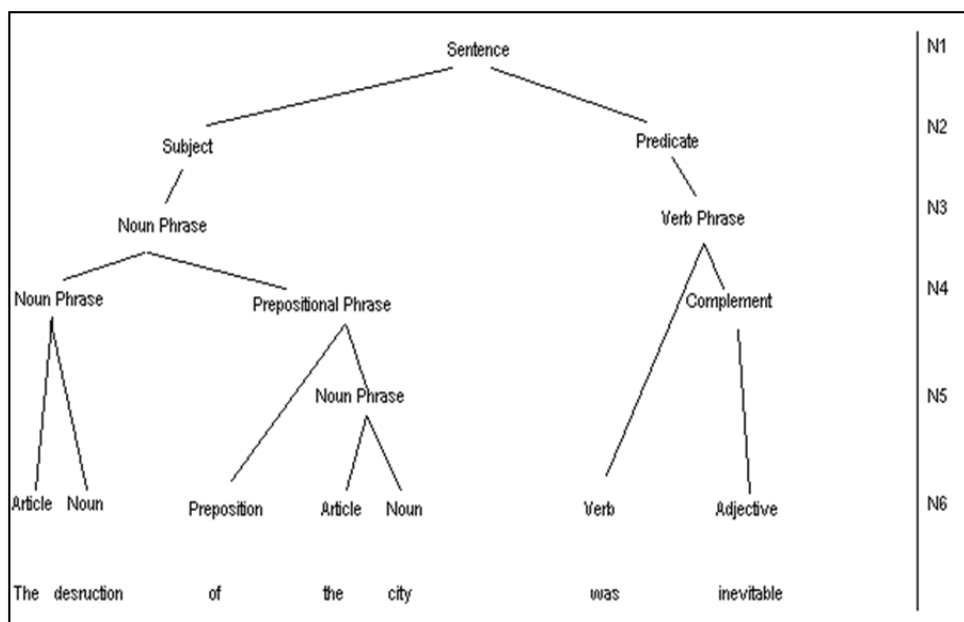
Sentence

N1

Subject

Predicate

N2

Noun Phrase

Verb Phrase

N3

Noun Phrase

Prepositional Phrase

Complement

N4

Noun Phrase

N5

Article Noun

Preposition

Article Noun

Verb

Adjective

N6

The desruction

of

the city

was

inevitable